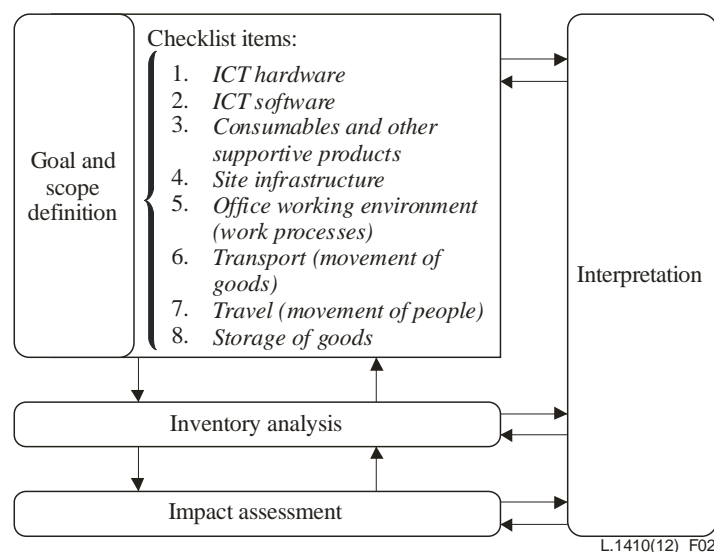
Goal and scope definition

Checklist items:
1. *ICT hardware*
2. *ICT software*
3. *Consumables and other supportive products*
4. *Site infrastructure*
5. *Office working environment (work processes)*
6. *Transport (movement of goods)*
7. *Travel (movement of people)*
8. *Storage of goods*

Interpretation

Inventory analysis

Impact assessment

L.1410(12)_F02